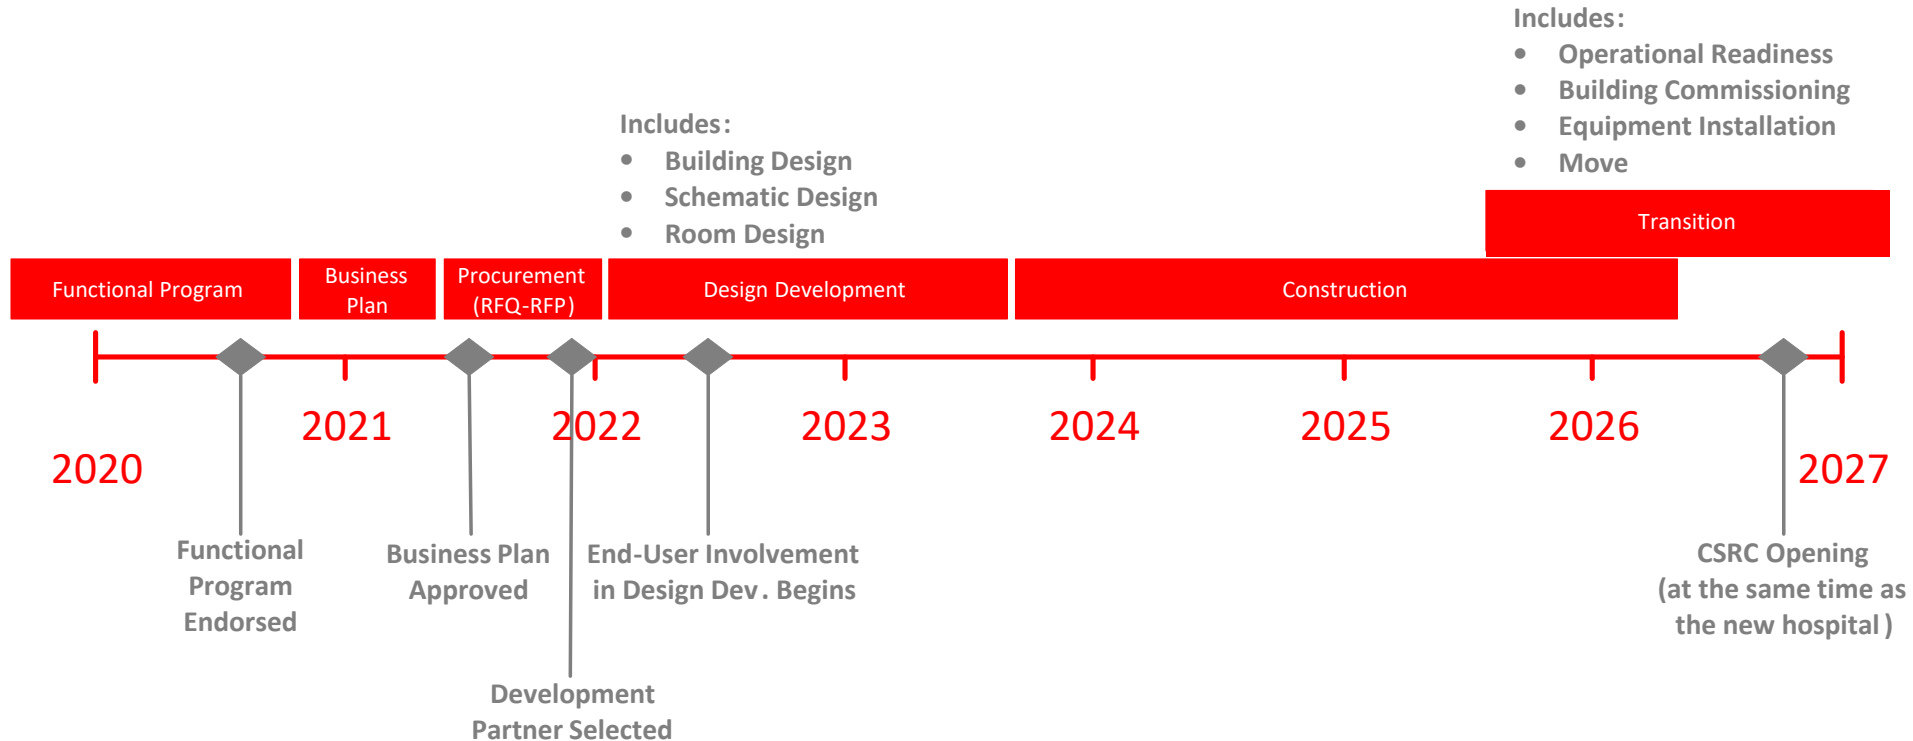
Includes:
- Operational Readiness
- Building Commissioning
- Equipment Installation
- Move

Includes:
- Building Design
- Schematic Design
- Room Design

Transition

Functional Program

Business Plan

Procurement (RFQ-RFP)

Design Development

Construction

2020

2021

2022

2023

2024

2025

2026

2027

Functional Program Endorsed

Business Plan Approved

End-User Involvement in Design Dev. Begins

CSRC Opening (at the same time as the new hospital)

Development Partner Selected